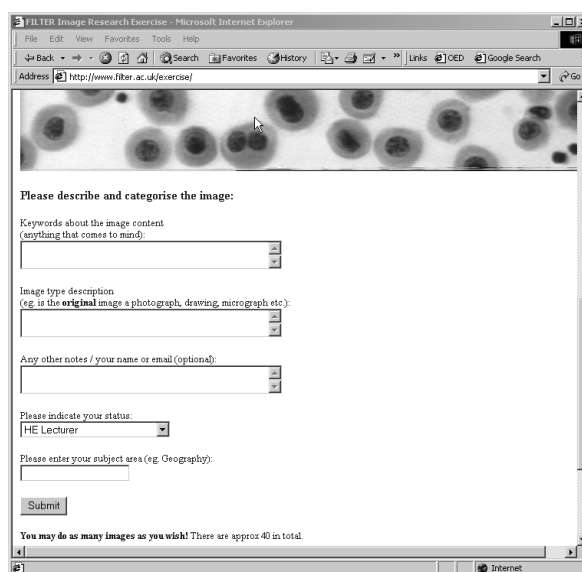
FILTER Image Research Exercise - Microsoft Internet Explorer

File Edit View Favorites Tools Help

Back Search Favorites History Links OED Google Search

Address http://www.filter.ac.uk/exercise/

Go

Please describe and categorise the image:

Keywords about the image content
(anything that comes to mind):

Image type description
(eg. is the **original** image a photograph, drawing, micrograph etc.):

Any other notes / your name or email (optional):

Please indicate your status:
HE Lecturer

Please enter your subject area (eg. Geography):

Submit

**You may do as many images as you wish!** There are approx 40 in total.

Internet